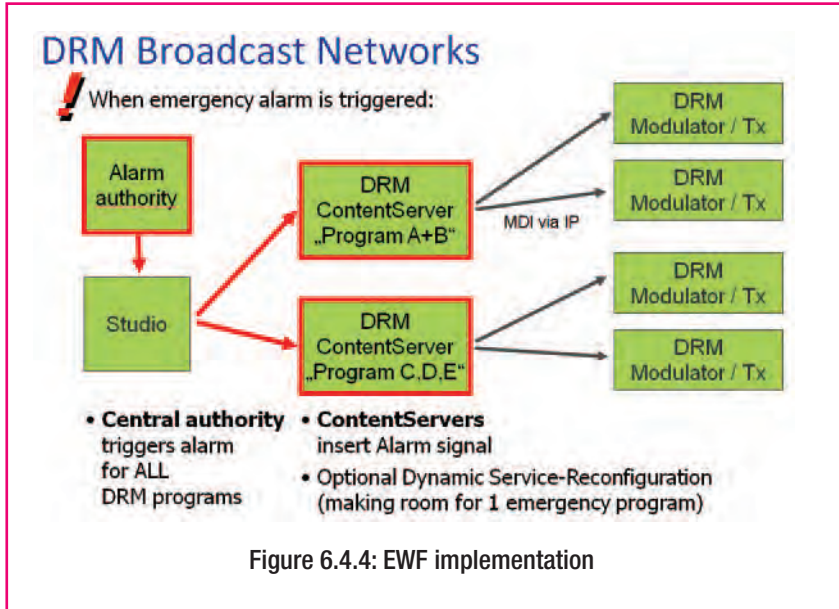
DRM Broadcast Networks

When emergency alarm is triggered:

Alarm authority

Studio

DRM ContentServer „Program A+B“

DRM ContentServer „Program C,D,E“

MDI via IP

DRM Modulator / Tx

DRM Modulator / Tx

DRM Modulator / Tx

DRM Modulator / Tx

• **Central authority** triggers alarm for ALL DRM programs

• **ContentServers** insert Alarm signal

• Optional Dynamic Service-Reconfiguration (making room for 1 emergency program)

Figure 6.4.4: EWF implementation